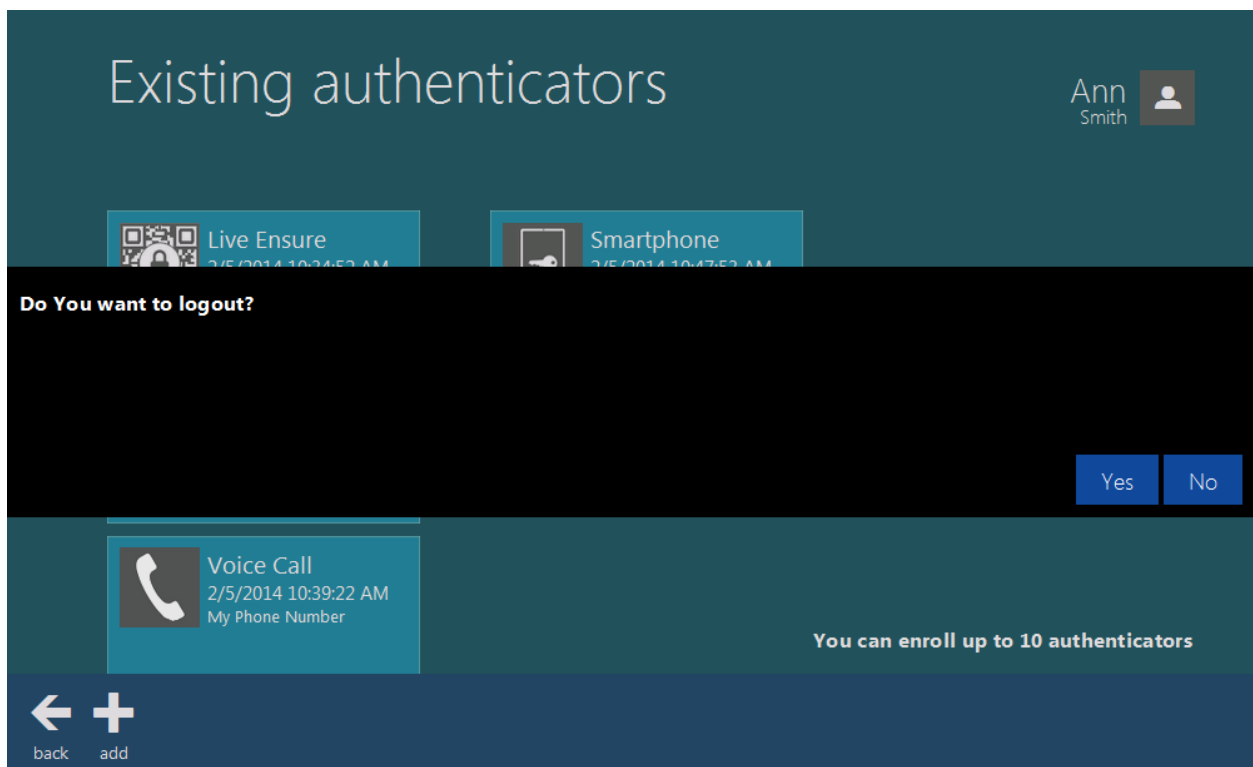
Existing authenticators

Ann
Smith

Live Ensure
2/5/2014 10:34:52 AM

Smartphone
2/5/2014 10:47:53 AM

Do You want to logout?

Yes No

Voice Call
2/5/2014 10:39:22 AM
My Phone Number

You can enroll up to 10 authenticators

back add